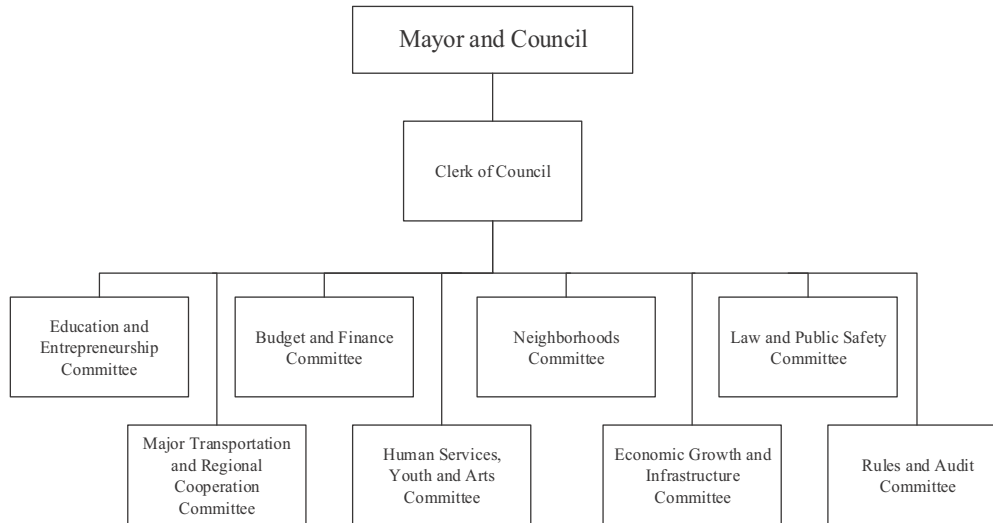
Mayor and Council

Clerk of Council

Education and Entrepreneurship Committee

Budget and Finance Committee

Neighborhoods Committee

Law and Public Safety Committee

Major Transportation and Regional Cooperation Committee

Human Services, Youth and Arts Committee

Economic Growth and Infrastructure Committee

Rules and Audit Committee